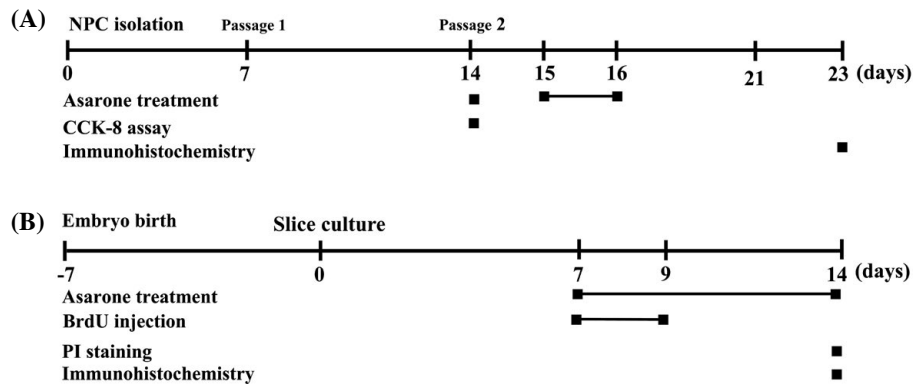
(A) NPC isolation

Passage 1

Passage 2

0 7 14 15 16 21 23 (days)

Asarone treatment

CCK-8 assay

Immunohistochemistry

(B) Embryo birth

Slice culture

-7 0 7 9 14 (days)

Asarone treatment

BrdU injection

PI staining

Immunohistochemistry